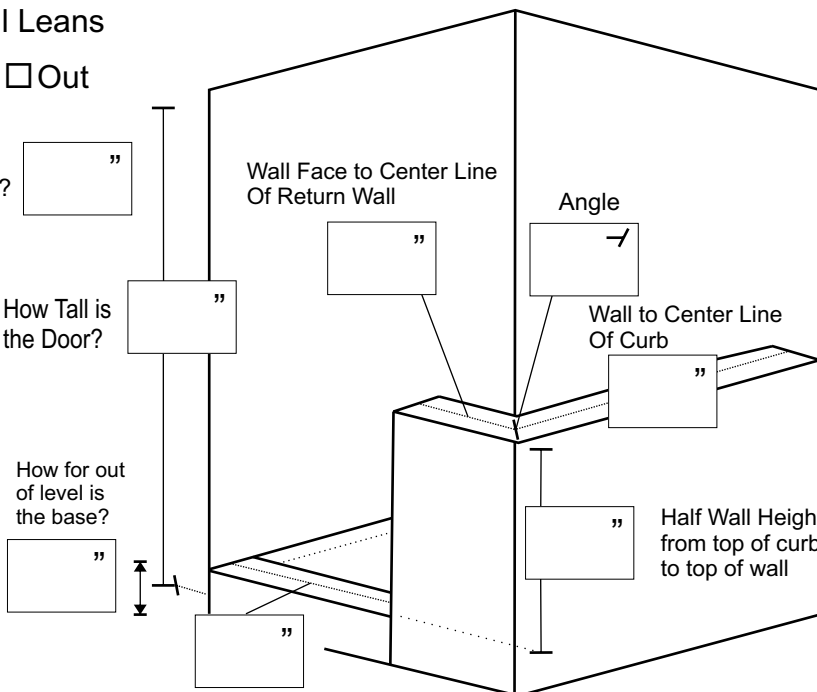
l Leans

☐ Out

?

”

Wall Face to Center Line Of Return Wall

”

Angle

How Tall is the Door?

”

Wall to Center Line Of Curb

”

How for out of level is the base?

”

”

Half Wall Heigh from top of curb to top of wall

”